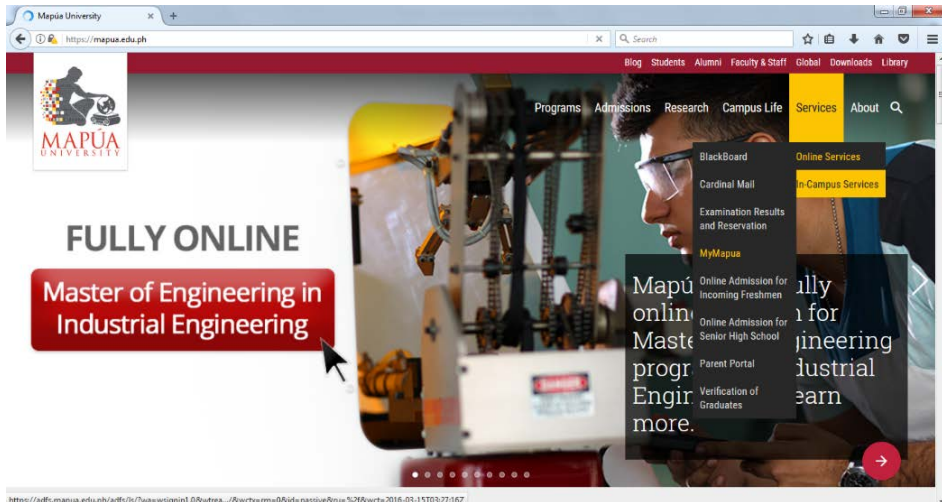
Mapúa University

https://mapua.edu.ph

Search

Blog Students Alumni Faculty & Staff Global Downloads Library

MAPÚA UNIVERSITY

Programs Admissions Research Campus Life Services About

BlackBoard
Cardinal Mail
Examination Results and Reservation
MyMapua
Online Admission for Incoming Freshmen
Online Admission for Senior High School
Parent Portal
Verification of Graduates

Online Services
In-Campus Services

FULLY ONLINE

Master of Engineering in Industrial Engineering

Mapú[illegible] ully onlin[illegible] n for Maste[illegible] gineering progr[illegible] dustrial Engin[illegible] earn more.

https://adfs.mapua.edu.ph/adfs/ls/?wa=wsignin1.0&wtrea...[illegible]&wctx=rm=0&id=passive&ru=%2f&wct=2016-03-15T03:27:16Z